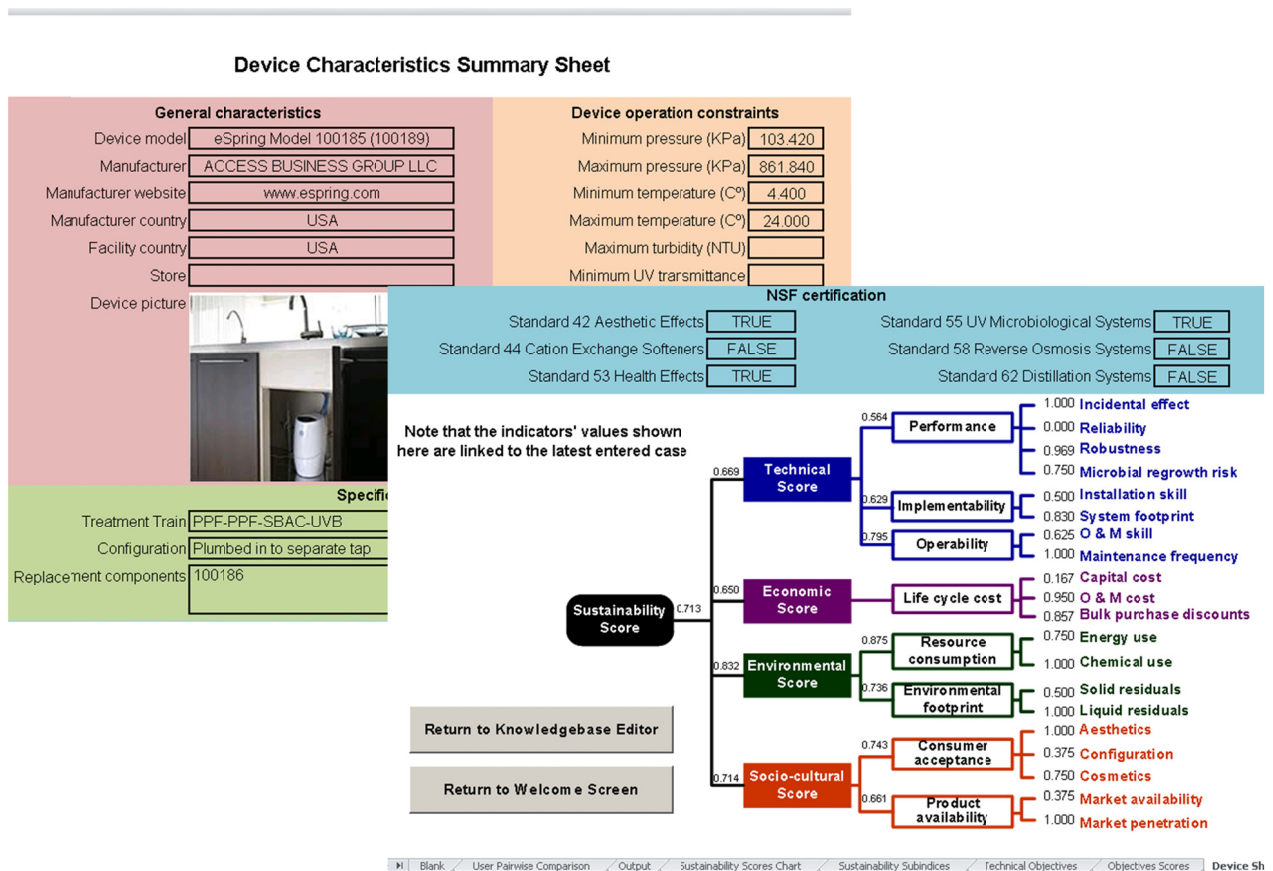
Device Characteristics Summary Sheet

General characteristics

Device model | eSpring Model 100185 (100189)
Manufacturer | ACCESS BUSINESS GROUP LLC
Manufacturer website | www.espring.com
Manufacturer country | USA
Facility country | USA
Store |
Device picture

Device operation constraints

Minimum pressure (KPa) | 103.420
Maximum pressure (KPa) | 861.840
Minimum temperature (C°) | 4.400
Maximum temperature (C°) | 24.000
Maximum turbidity (NTU) |
Minimum UV transmittance |

Specific

Treatment Train | PPF-PPF-SBAC-UVB
Configuration | Plumbed in to separate tap
Replacement components | 100186

NSF certification

Standard 42 Aesthetic Effects | TRUE
Standard 44 Cation Exchange Softeners | FALSE
Standard 53 Health Effects | TRUE
Standard 55 UV Microbiological Systems | TRUE
Standard 58 Reverse Osmosis Systems | FALSE
Standard 62 Distillation Systems | FALSE

Note that the indicators' values shown here are linked to the latest entered case

Sustainability Score 0.713

0.669 Technical Score
0.564 Performance
1.000 Incidental effect
0.000 Reliability
0.969 Robustness
0.750 Microbial regrowth risk
0.629 Implementability
0.500 Installation skill
0.830 System footprint
0.795 Operability
0.625 O & M skill
1.000 Maintenance frequency

0.650 Economic Score
Life cycle cost
0.167 Capital cost
0.950 O & M cost
0.857 Bulk purchase discounts

0.832 Environmental Score
0.875 Resource consumption
0.750 Energy use
1.000 Chemical use
0.736 Environmental footprint
0.500 Solid residuals
1.000 Liquid residuals

0.714 Socio-cultural Score
0.743 Consumer acceptance
1.000 Aesthetics
0.375 Configuration
0.750 Cosmetics
0.661 Product availability
0.375 Market availability
1.000 Market penetration

Return to Knowledgebase Editor

Return to Welcome Screen

Blank | User Pairwise Comparison | Output | Sustainability Scores Chart | Sustainability Subindices | Technical Objectives | Objectives Scores | Device Sh